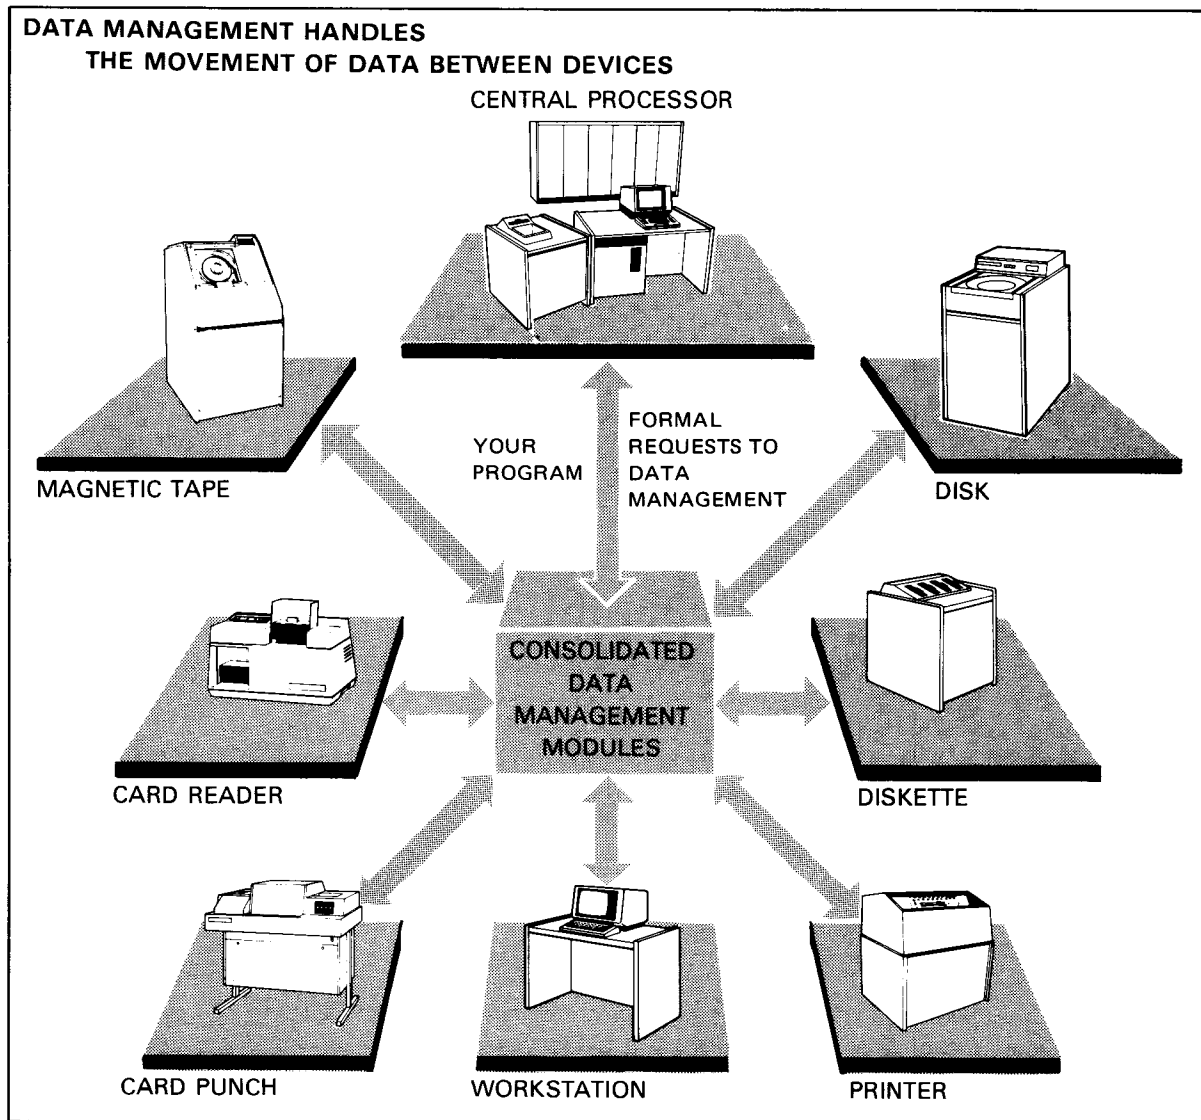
DATA MANAGEMENT HANDLES
THE MOVEMENT OF DATA BETWEEN DEVICES

CENTRAL PROCESSOR

MAGNETIC TAPE

YOUR PROGRAM

FORMAL REQUESTS TO DATA MANAGEMENT

DISK

CARD READER

CONSOLIDATED DATA MANAGEMENT MODULES

DISKETTE

CARD PUNCH

WORKSTATION

PRINTER